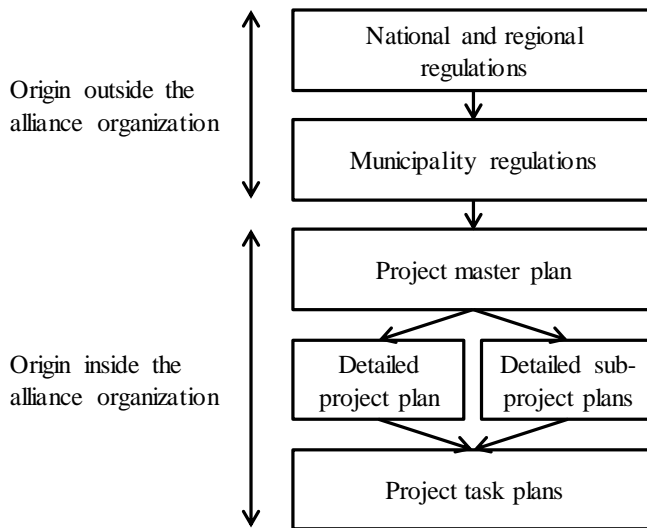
Origin outside the alliance organization

National and regional regulations

Municipality regulations

Origin inside the alliance organization

Project master plan

Detailed project plan

Detailed sub-project plans

Project task plans